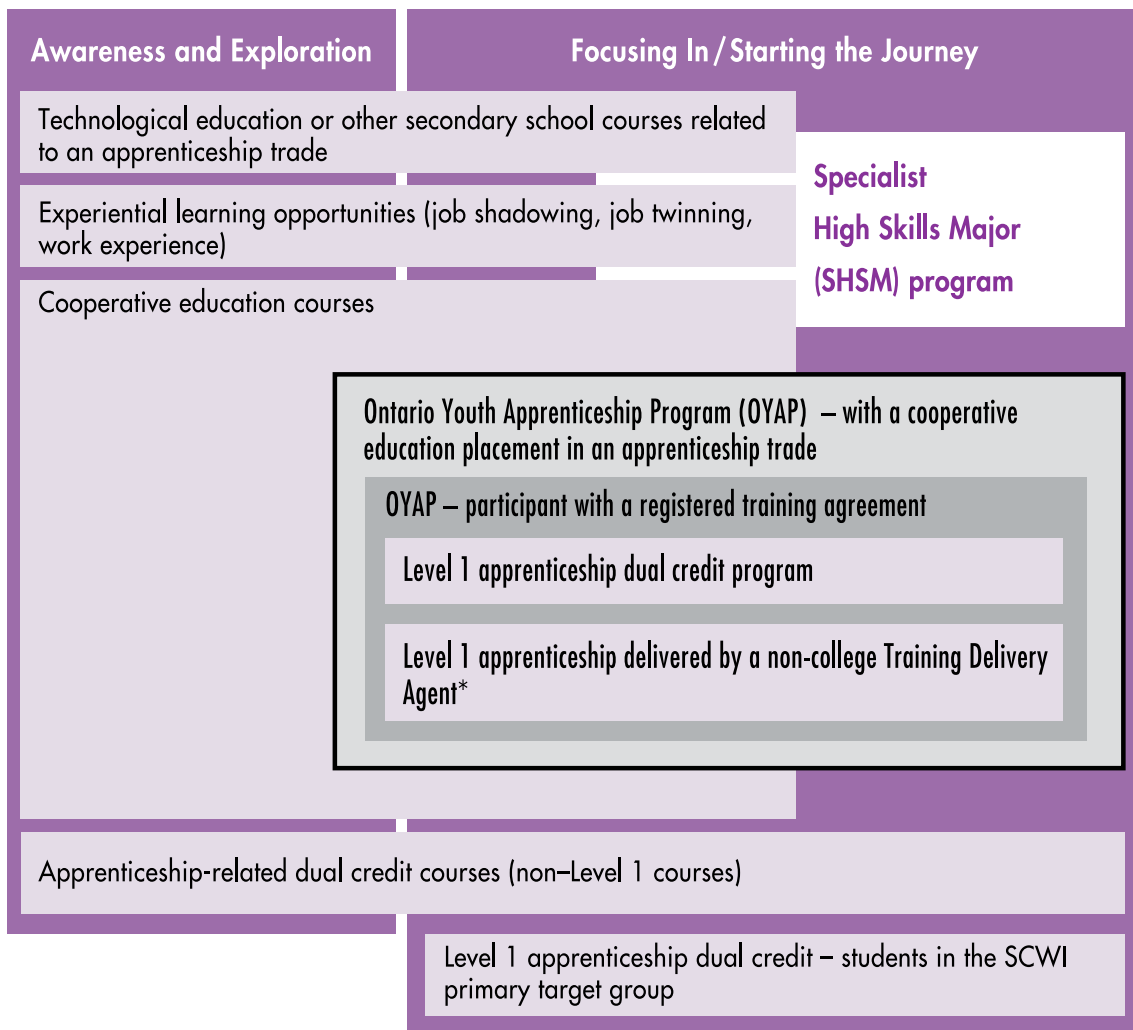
Awareness and Exploration

Focusing In / Starting the Journey

Technological education or other secondary school courses related to an apprenticeship trade

Specialist High Skills Major (SHSM) program

Experiential learning opportunities (job shadowing, job twinning, work experience)

Cooperative education courses

Ontario Youth Apprenticeship Program (OYAP) – with a cooperative education placement in an apprenticeship trade

OYAP – participant with a registered training agreement

Level 1 apprenticeship dual credit program

Level 1 apprenticeship delivered by a non-college Training Delivery Agent*

Apprenticeship-related dual credit courses (non–Level 1 courses)

Level 1 apprenticeship dual credit – students in the SCWI primary target group